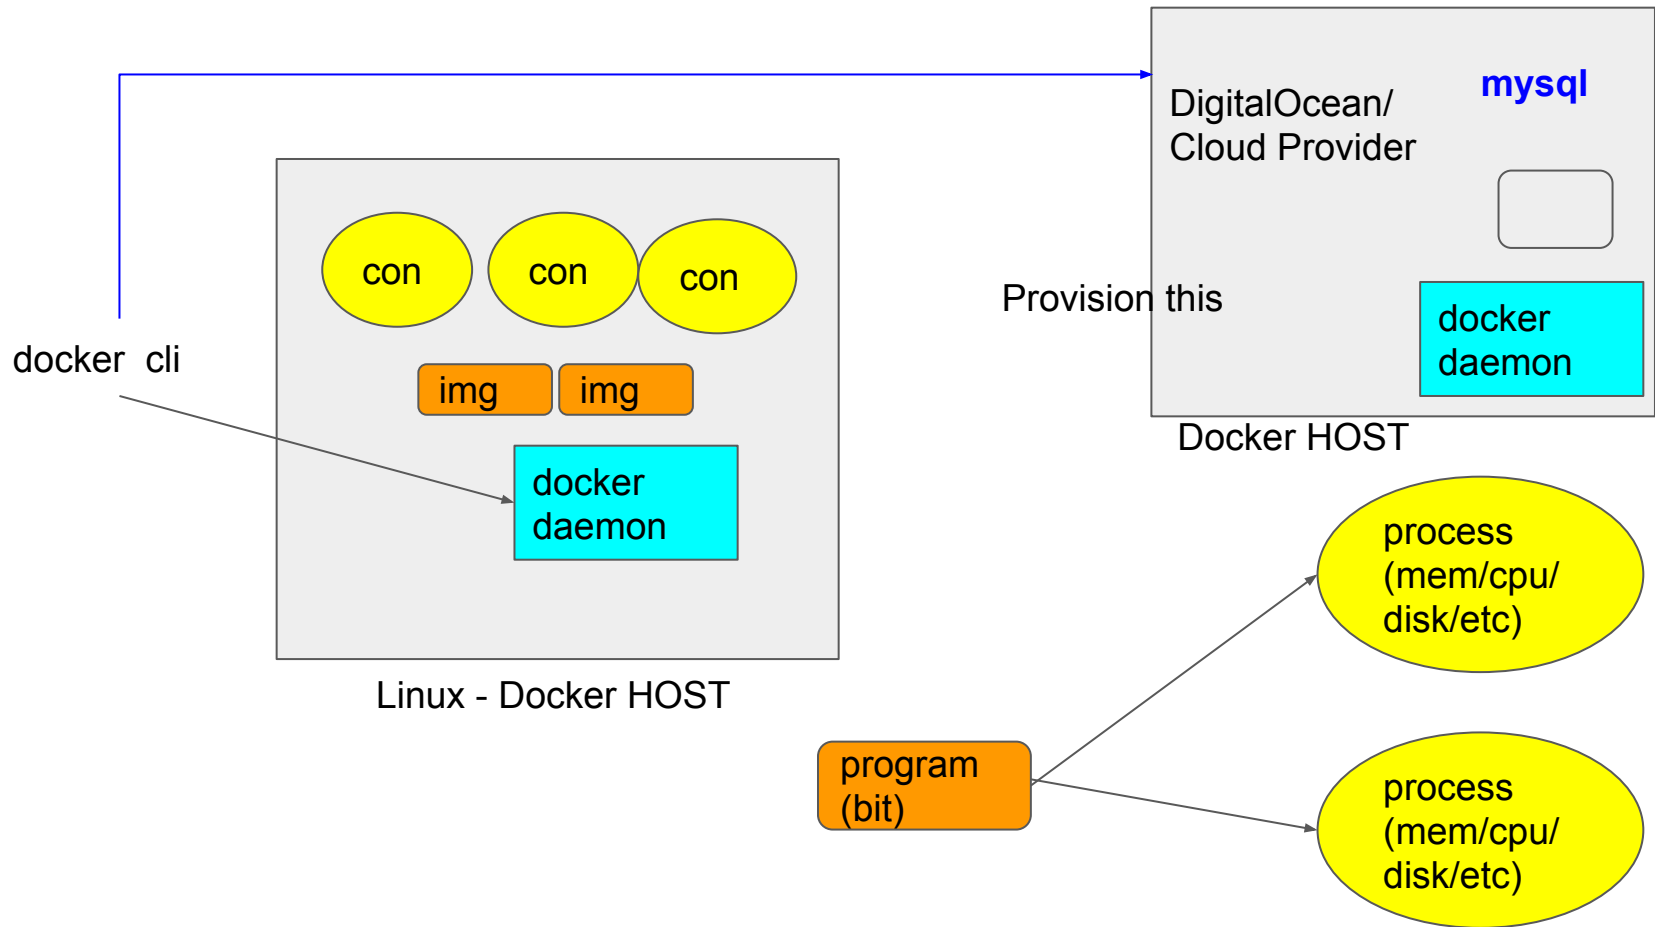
DigitalOcean/
Cloud Provider

mysql

Provision this

docker
daemon

Docker HOST

con

con

con

img

img

docker cli

docker
daemon

Linux - Docker HOST

process
(mem/cpu/
disk/etc)

program
(bit)

process
(mem/cpu/
disk/etc)